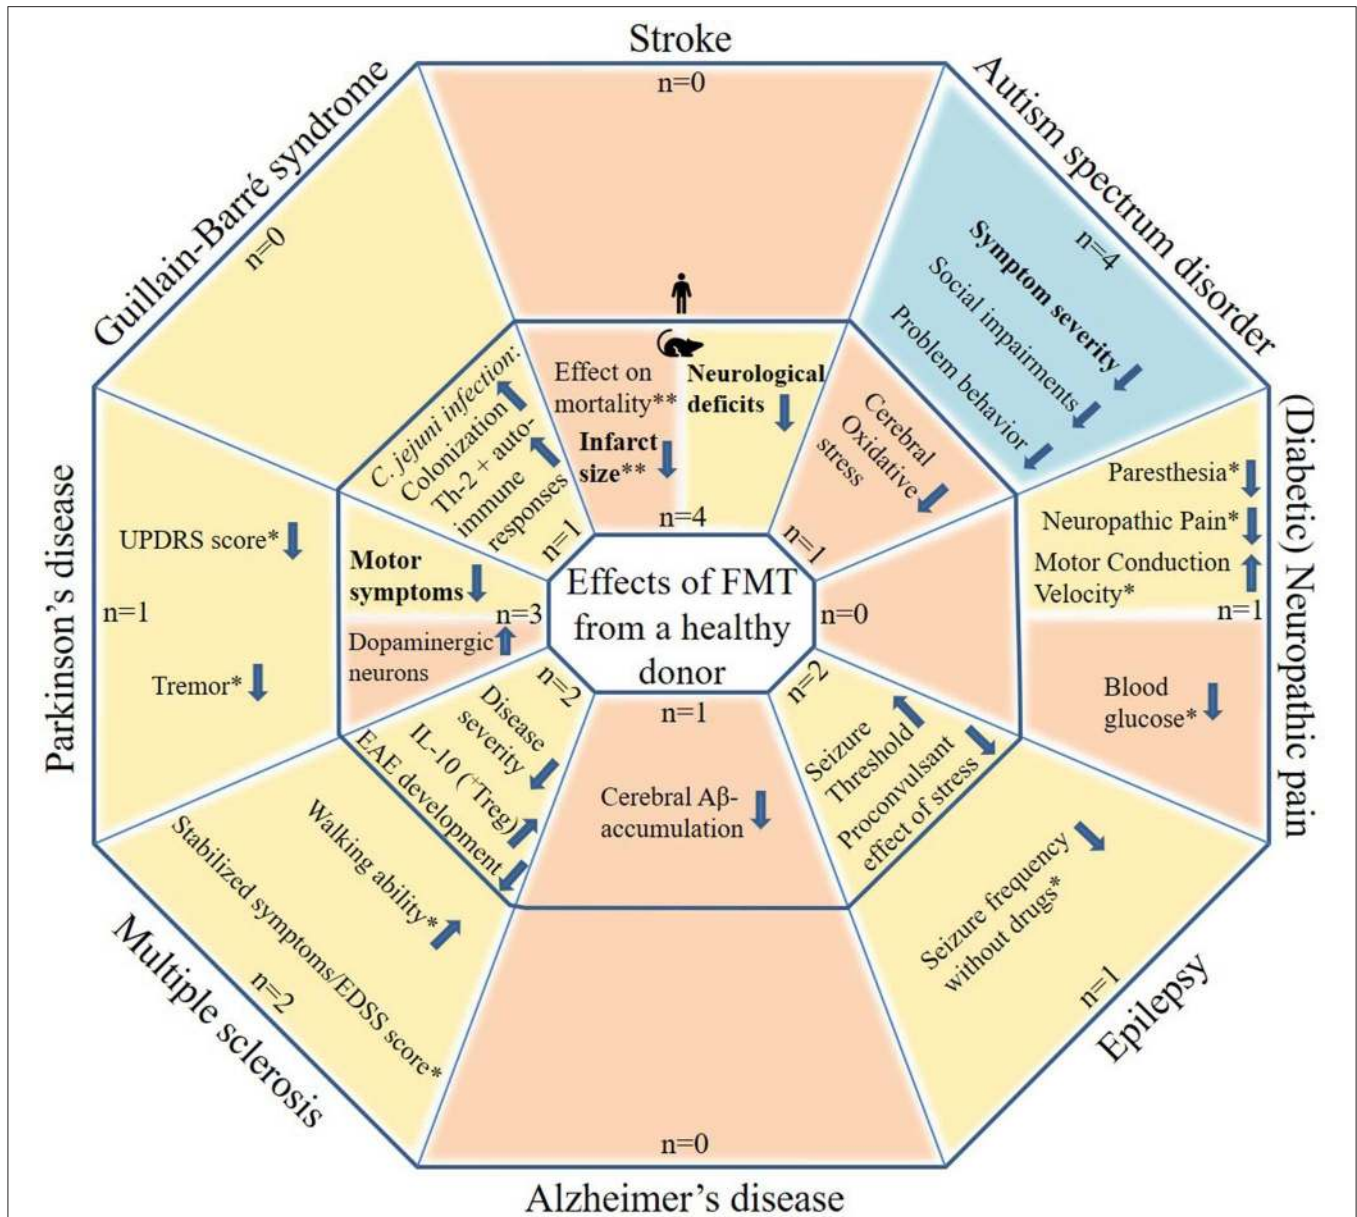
Stroke
n=0

Autism spectrum disorder
n=4
Symptom severity
Social impairments
Problem behavior

(Diabetic) Neuropathic pain
Paresthesia*
Neuropathic Pain*
Motor Conduction Velocity*
n=1
Blood glucose*

Epilepsy
n=1
Seizure frequency without drugs*

Alzheimer's disease
n=0

Multiple sclerosis
n=2
Stabilized symptoms/EDSS score*
Walking ability*

Parkinson's disease
UPDRS score*
n=1
Tremor*

Guillain-Barré syndrome
n=0

C. jejuni infection:
Colonization
Th-2 + autoimmune responses
n=1

Effect on mortality**
Neurological deficits
Infarct size**
n=4

Cerebral Oxidative stress
n=1

n=0

Seizure Threshold
Proconvulsant effect of stress
n=2

n=1
Cerebral Aβ-accumulation

Disease severity
IL-10 (+Treg)
EAE development
n=2

Motor symptoms
n=3
Dopaminergic neurons

Effects of FMT from a healthy donor